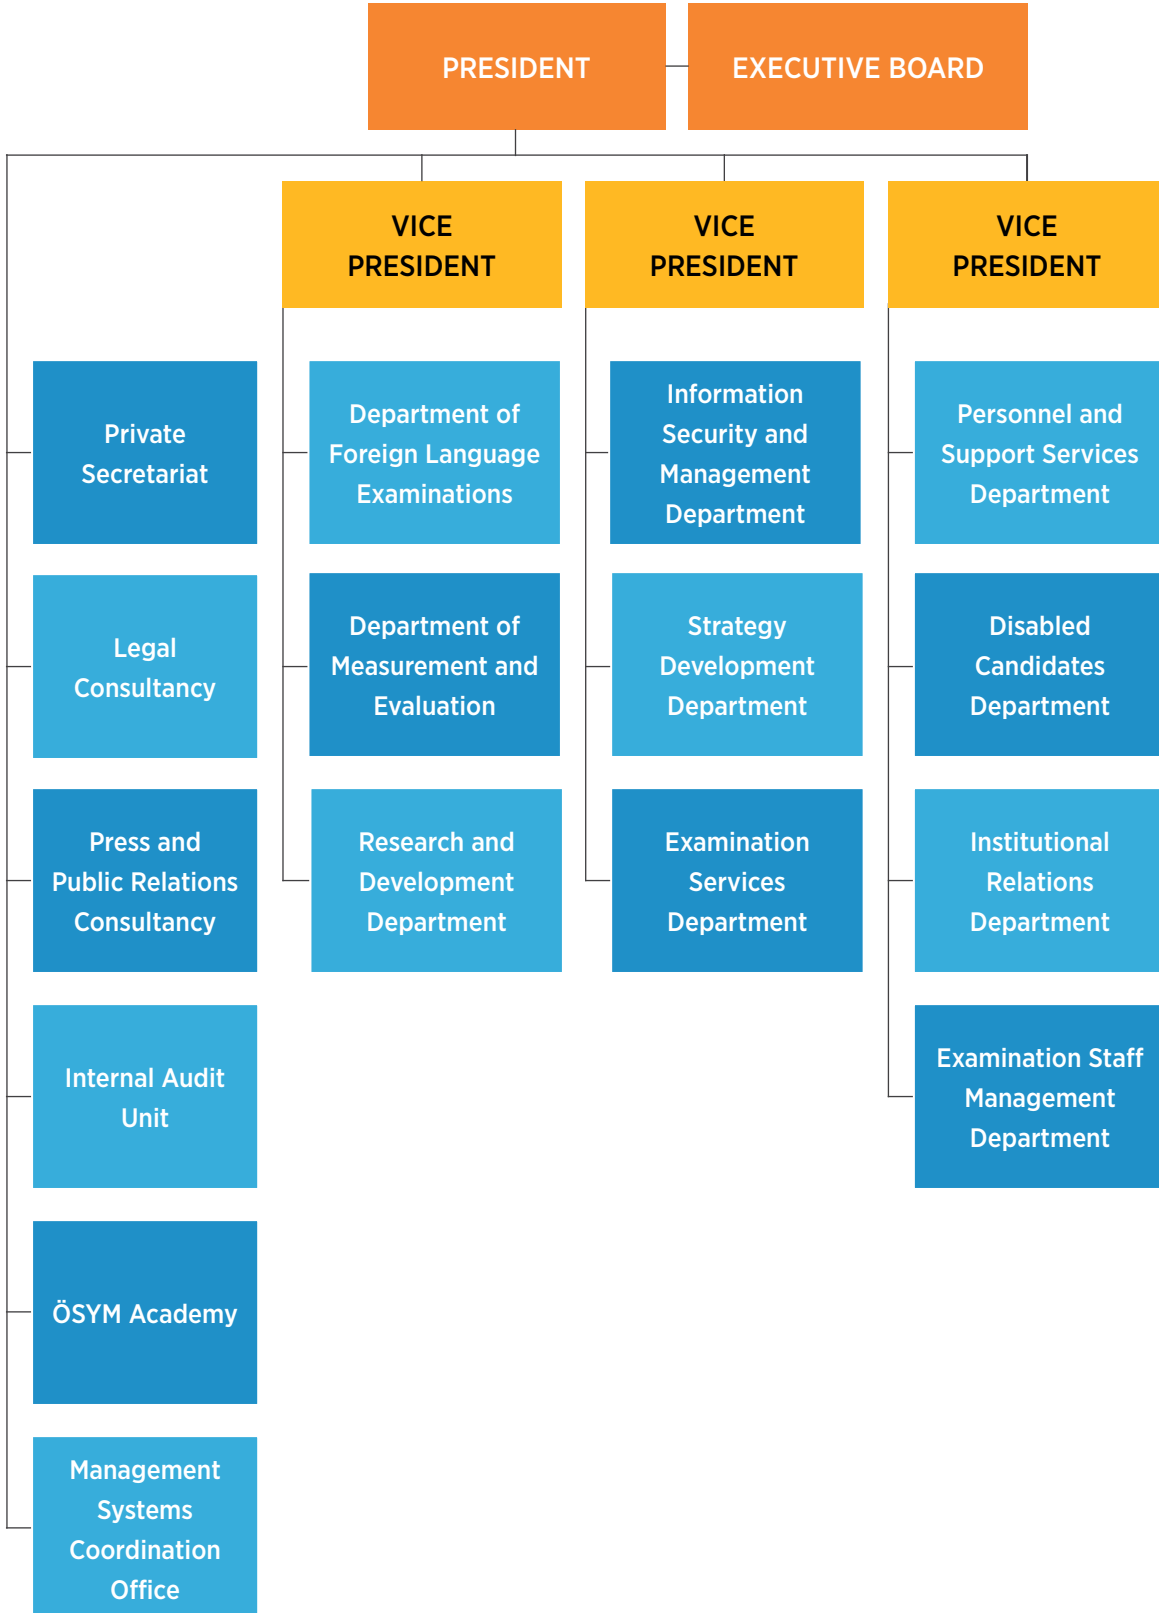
PRESIDENT

EXECUTIVE BOARD

VICE PRESIDENT

VICE PRESIDENT

VICE PRESIDENT

Private Secretariat

Legal Consultancy

Press and Public Relations Consultancy

Internal Audit Unit

ÖSYM Academy

Management Systems Coordination Office

Department of Foreign Language Examinations

Department of Measurement and Evaluation

Research and Development Department

Information Security and Management Department

Strategy Development Department

Examination Services Department

Personnel and Support Services Department

Disabled Candidates Department

Institutional Relations Department

Examination Staff Management Department